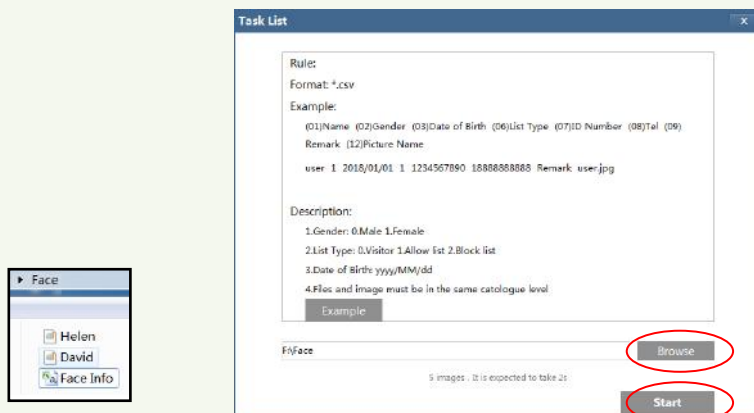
Face

Helen

David

Face Info

Task List

×

Rule:

Format: *.csv

Example:

(01)Name (02)Gender (03)Date of Birth (06)List Type (07)ID Number (08)Tel (09) Remark (12)Picture Name

user 1 2018/01/01 1 1234567890 18888888888 Remark user.jpg

Description:

1.Gender: 0.Male 1.Female

2.List Type: 0.Visitor 1.Allow list 2.Block list

3.Date of Birth: yyyy/MM/dd

4.Files and image must be in the same catologue level

Example

F:\Face

Browse

5 images , It is expected to take 2s

Start